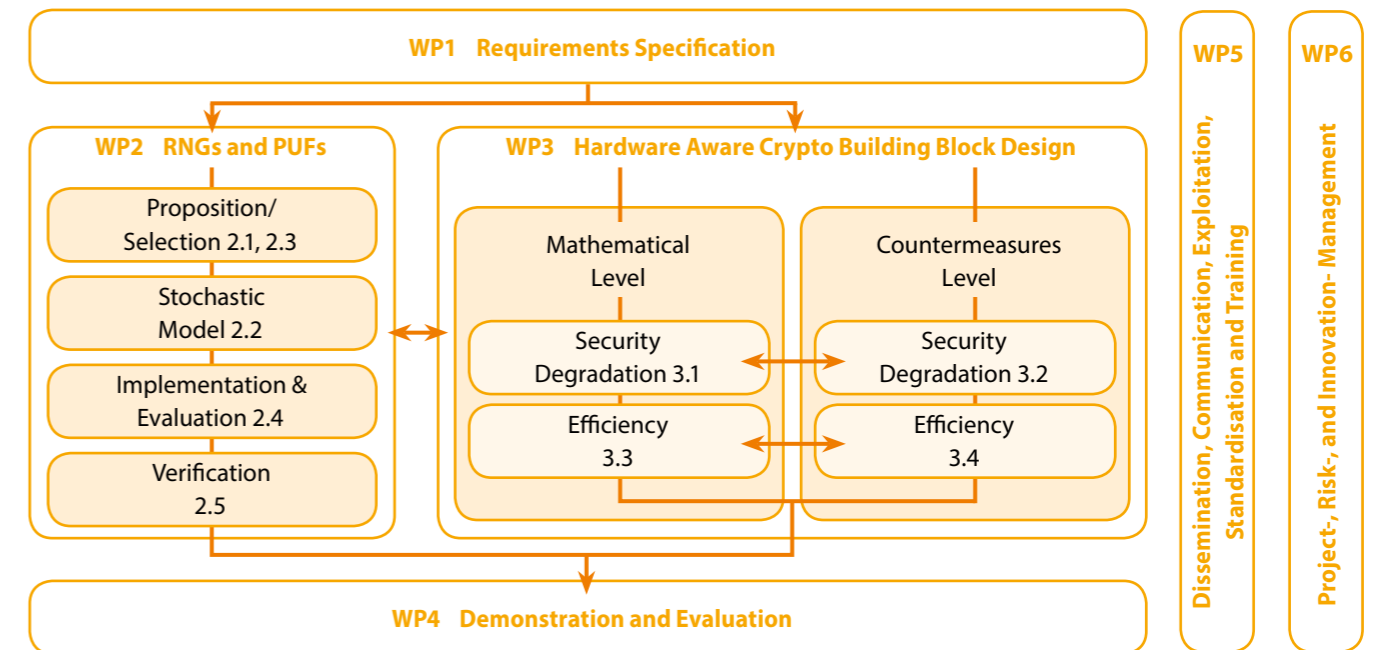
WP1 Requirements Specification

WP2 RNGs and PUFs

Proposition/ Selection 2.1, 2.3

Stochastic Model 2.2

Implementation & Evaluation 2.4

Verification 2.5

WP3 Hardware Aware Crypto Building Block Design

Mathematical Level

Security Degradation 3.1

Efficiency 3.3

Countermeasures Level

Security Degradation 3.2

Efficiency 3.4

WP4 Demonstration and Evaluation

WP5

Dissemination, Communication, Exploitation, Standardisation and Training

WP6

Project-, Risk-, and Innovation- Management